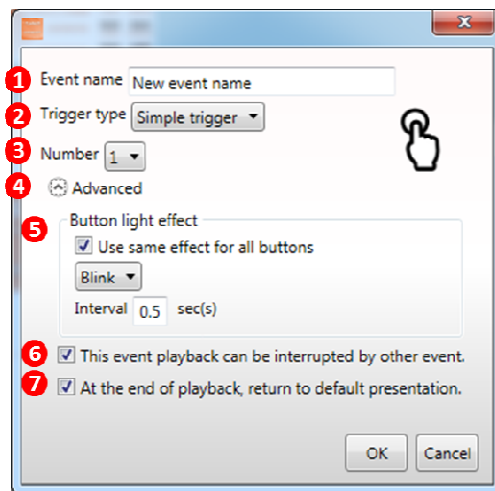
1 Event name New event name

2 Trigger type Simple trigger

3 Number 1

4 Advanced

5 Button light effect

Use same effect for all buttons

Blink

Interval 0.5 sec(s)

6 This event playback can be interrupted by other event.

7 At the end of playback, return to default presentation.

OK Cancel